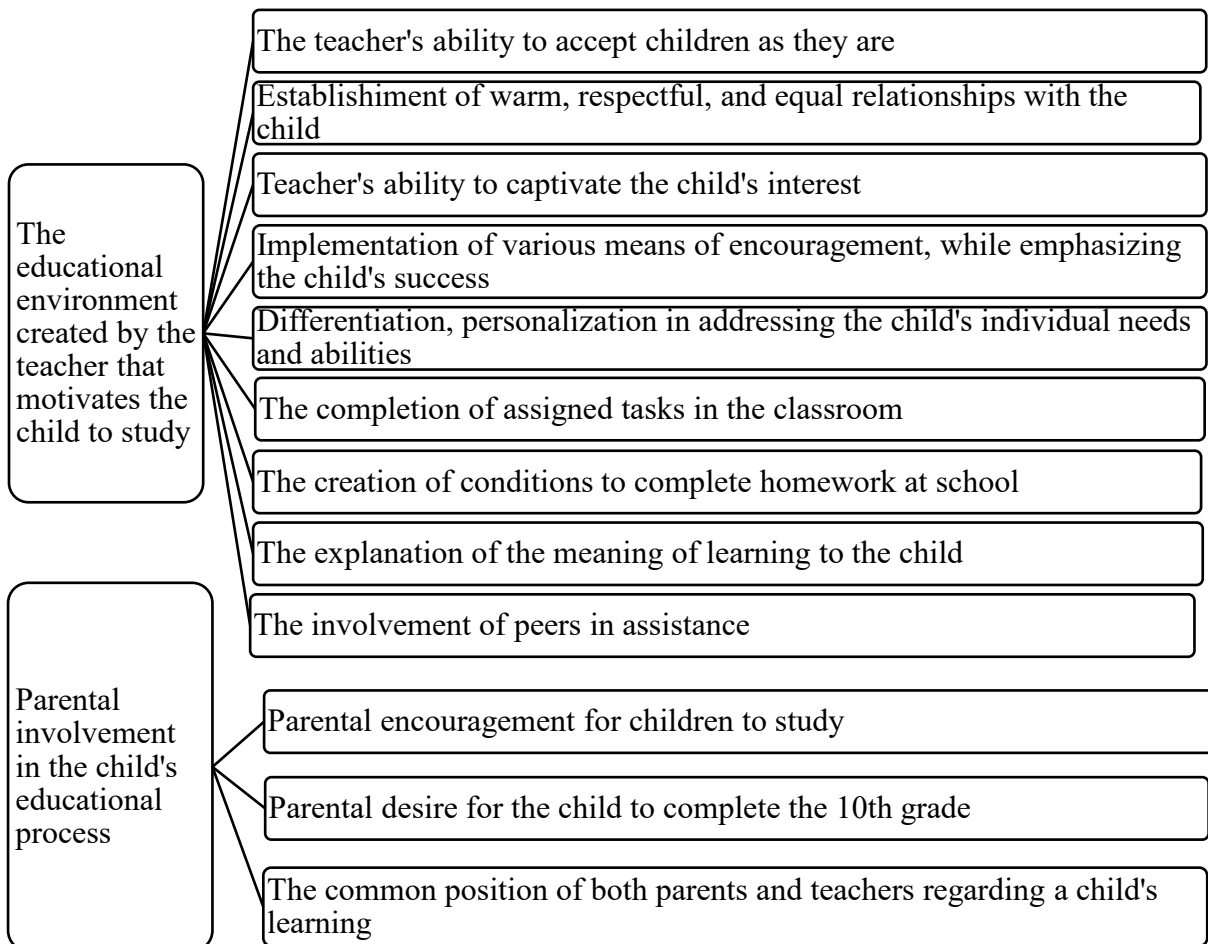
The educational environment created by the teacher that motivates the child to study

The teacher's ability to accept children as they are

Establishiment of warm, respectful, and equal relationships with the child

Teacher's ability to captivate the child's interest

Implementation of various means of encouragement, while emphasizing the child's success

Differentiation, personalization in addressing the child's individual needs and abilities

The completion of assigned tasks in the classroom

The creation of conditions to complete homework at school

The explanation of the meaning of learning to the child

The involvement of peers in assistance

Parental involvement in the child's educational process

Parental encouragement for children to study

Parental desire for the child to complete the 10th grade

The common position of both parents and teachers regarding a child's learning